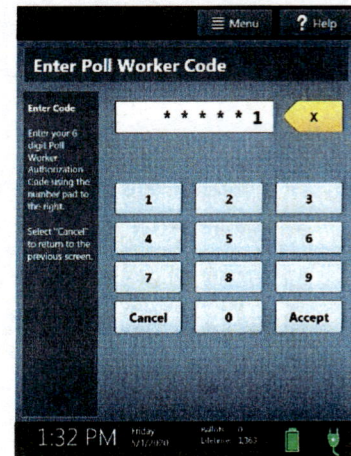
Menu

? Help

Enter Poll Worker Code

Enter Code

Enter your 6 digit Poll Worker Authorization Code using the number pad to the right.

Select "Cancel" to return to the previous screen.

* * * * * 1

x

1

2

3

4

5

6

7

8

9

Cancel

0

Accept

1:32 PM

Friday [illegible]

Ballots: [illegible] Lifetime: 1363